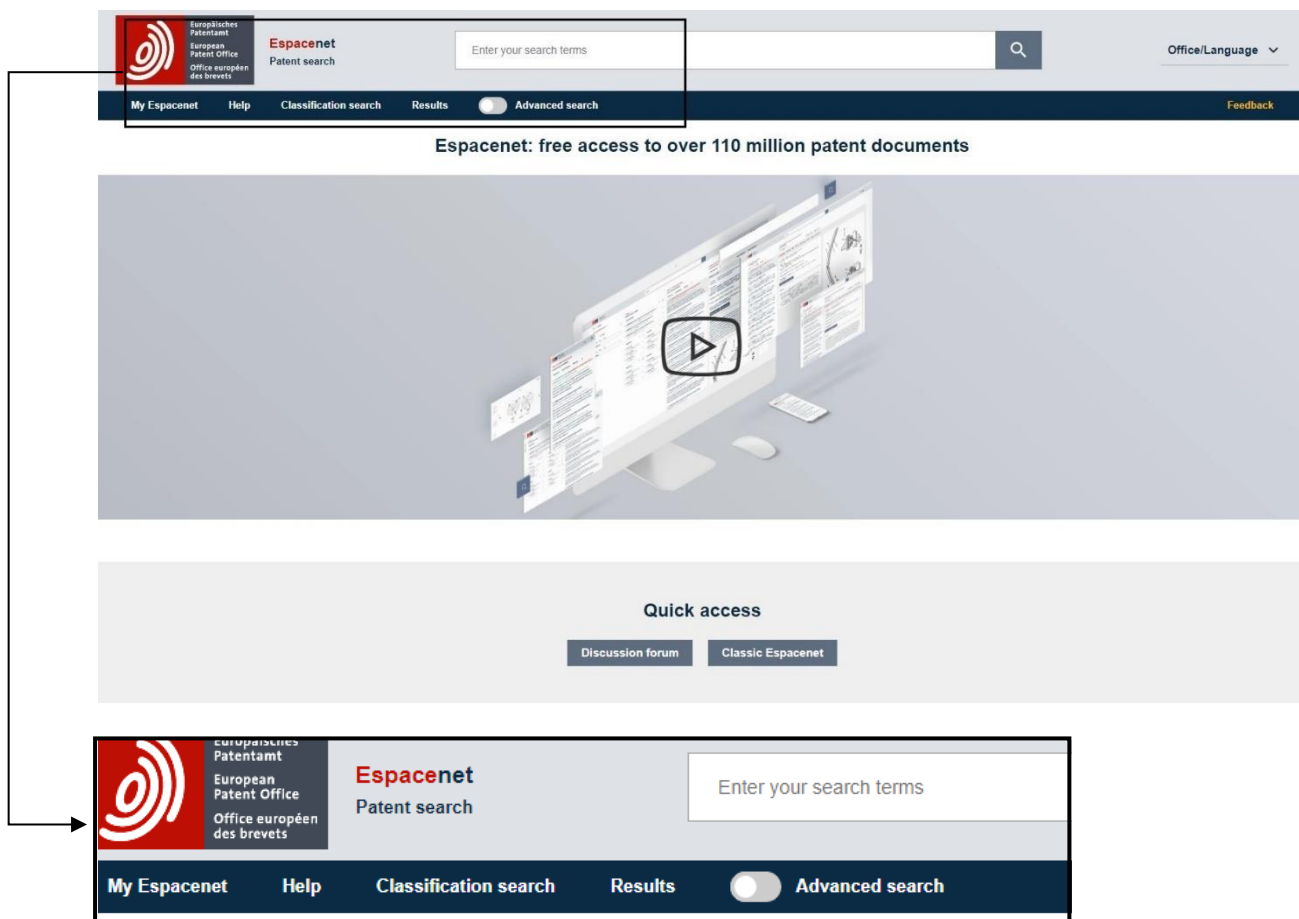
Europäisches Patentamt
European Patent Office
Office européen des brevets

Espacenet
Patent search

Enter your search terms

Office/Language

My Espacenet Help Classification search Results Advanced search Feedback

Espacenet: free access to over 110 million patent documents

Quick access

Discussion forum Classic Espacenet

Europäisches Patentamt
European Patent Office
Office européen des brevets

Espacenet
Patent search

Enter your search terms

My Espacenet Help Classification search Results Advanced search